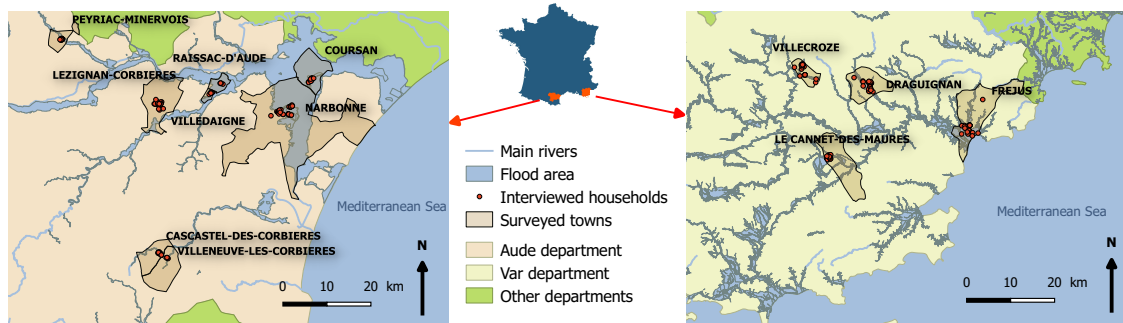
PEYRIAC-MINERVOIS
RAISSAC-D'AUDE
COURSAN
LEZIGNAN-CORBIERES
NARBONNE
VILLEDAIGNE
Mediterranean Sea
CASCASTEL-DES-CORBIERES
VILLENEUVE-LES-CORBIERES
N
0 10 20 km

Main rivers
Flood area
Interviewed households
Surveyed towns
Aude department
Var department
Other departments

VILLECROZE
DRAGUIGNAN
FREJUS
LE CANNET-DES-MAURES
Mediterranean Sea
N
0 10 20 km